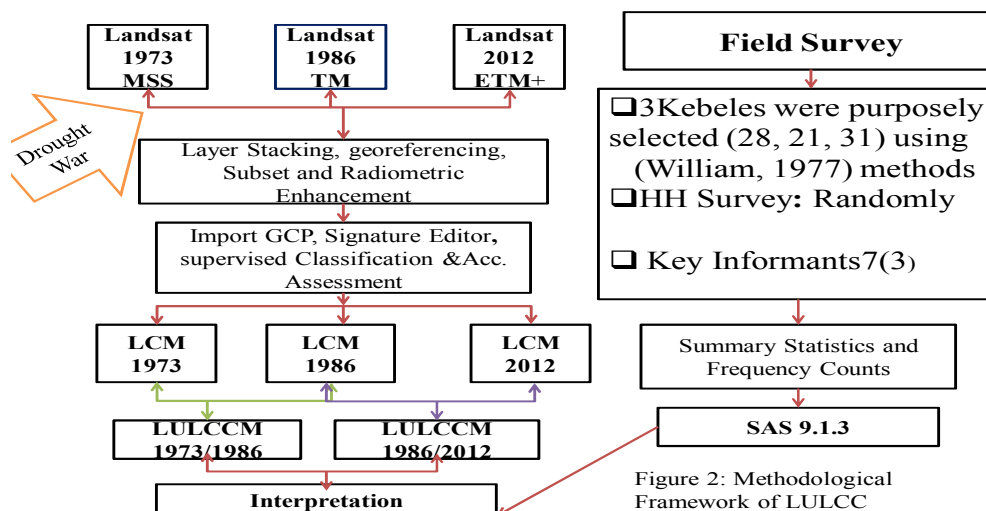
Landsat 1973 MSS

Landsat 1986 TM

Landsat 2012 ETM+

Drought War

Layer Stacking, georeferencing, Subset and Radiometric Enhancement

Import GCP, Signature Editor, supervised Classification &Acc. Assessment

LCM 1973

LCM 1986

LCM 2012

LULCCM 1973/1986

LULCCM 1986/2012

Interpretation

Field Survey

❑3Kebeles were purposely selected (28, 21, 31) using (William, 1977) methods
❑HH Survey: Randomly

❑ Key Informants7(3)

Summary Statistics and Frequency Counts

SAS 9.1.3

Figure 2: Methodological Framework of LULCC